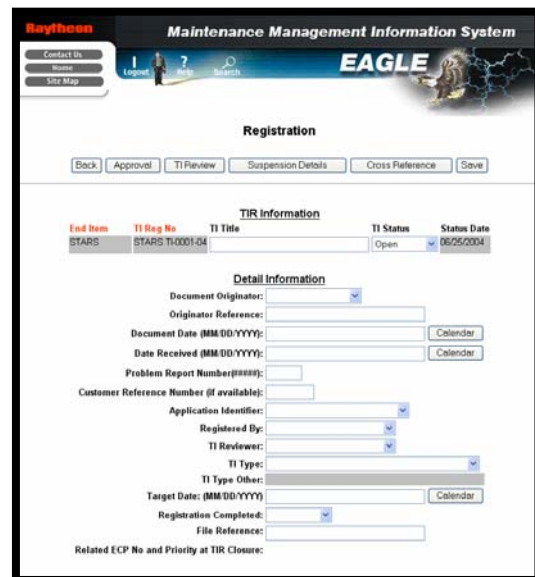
Raytheon

Maintenance Management Information System

Contact Us
Home
Site Map

Logout
Help
Search

EAGLE

Registration

Back | Approval | TI Review | Suspension Details | Cross Reference | Save

TIR Information

| End Item | TI Reg No | TI Title | TI Status | Status Date |
|---|---|---|---|---|
| STARS | STARS TI-0001-04 | | Open | 06/25/2004 |

Detail Information

Document Originator:
Originator Reference:
Document Date (MM/DD/YYYY): Calendar
Date Received (MM/DD/YYYY): Calendar
Problem Report Number(#####):
Customer Reference Number (if available):
Application Identifier:
Registered By:
TI Reviewer:
TI Type:
TI Type Other:
Target Date: (MM/DD/YYYY) Calendar
Registration Completed:
File Reference:
Related ECP No and Priority at TIR Closure: